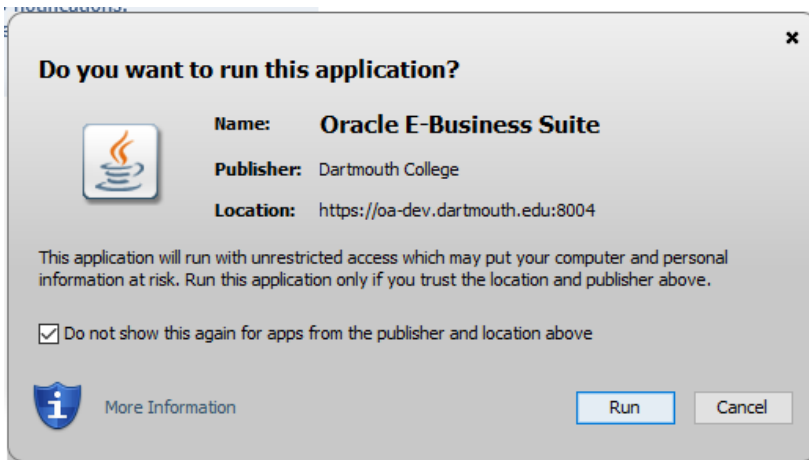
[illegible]

×

Do you want to run this application?

Name: Oracle E-Business Suite

Publisher: Dartmouth College

Location: https://oa-dev.dartmouth.edu:8004

This application will run with unrestricted access which may put your computer and personal information at risk. Run this application only if you trust the location and publisher above.

☑ Do not show this again for apps from the publisher and location above

More Information

Run

Cancel